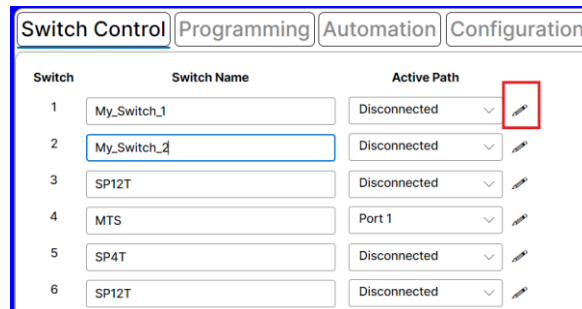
Switch Control Programming Automation Configuration

| Switch | Switch Name | Active Path |
|---|---|---|
| 1 | My_Switch_1 | Disconnected |
| 2 | My_Switch_2 | Disconnected |
| 3 | SP12T | Disconnected |
| 4 | MTS | Port 1 |
| 5 | SP4T | Disconnected |
| 6 | SP12T | Disconnected |